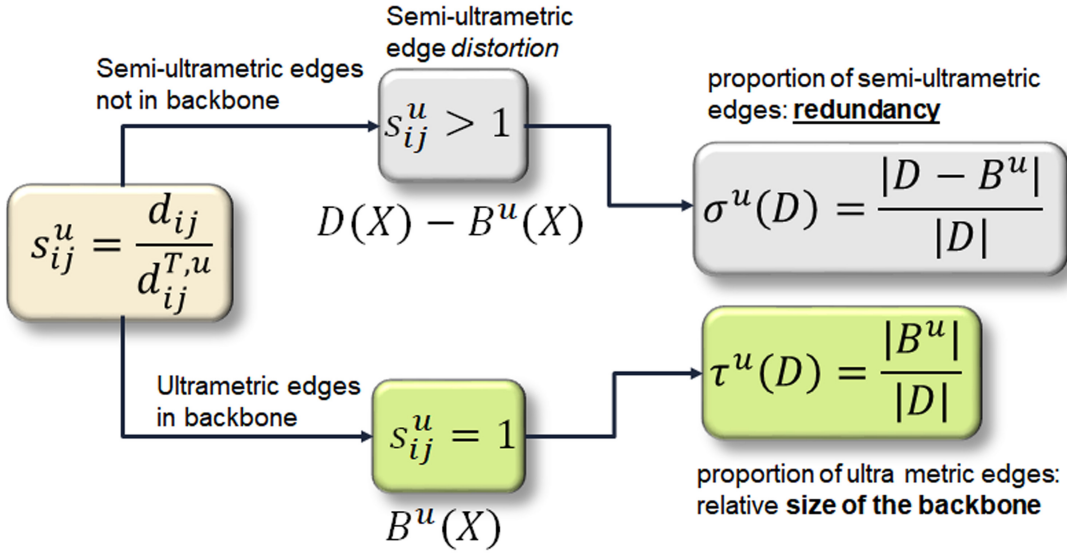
$s_{ij}^{u} = \frac{d_{ij}}{d_{ij}^{T,u}}$

Semi-ultrametric edges not in backbone

Semi-ultrametric edge *distortion*

$s_{ij}^{u} > 1$

$D(X) - B^{u}(X)$

proportion of semi-ultrametric edges: **redundancy**

$\sigma^{u}(D) = \frac{|D - B^{u}|}{|D|}$

Ultrametric edges in backbone

$s_{ij}^{u} = 1$

$B^{u}(X)$

$\tau^{u}(D) = \frac{|B^{u}|}{|D|}$

proportion of ultra metric edges: relative **size of the backbone**